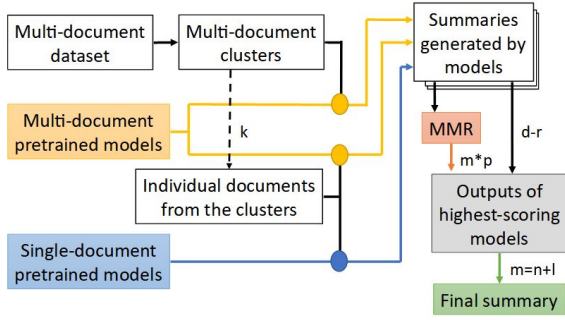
Multi-document dataset

Multi-document clusters

Summaries generated by models

Multi-document pretrained models

k

Individual documents from the clusters

MMR

m*p

d-r

Outputs of highest-scoring models

Single-document pretrained models

m=n+l

Final summary